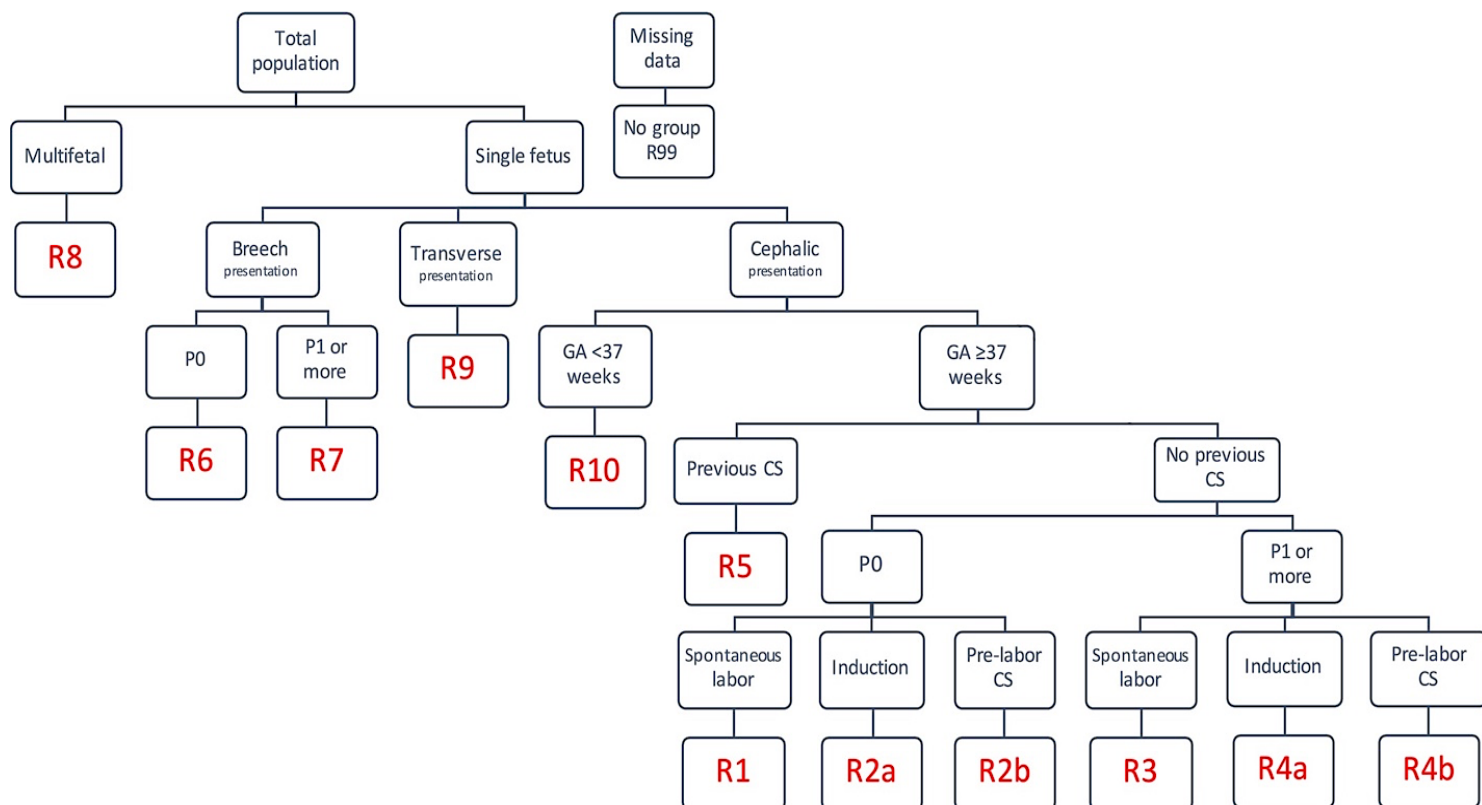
Total population

Missing data

No group R99

Multifetal

Single fetus

R8

Breech presentation

Transverse presentation

Cephalic presentation

P0

P1 or more

R9

GA <37 weeks

GA ≥37 weeks

R6

R7

R10

Previous CS

No previous CS

R5

P0

P1 or more

Spontaneous labor

Induction

Pre-labor CS

Spontaneous labor

Induction

Pre-labor CS

R1

R2a

R2b

R3

R4a

R4b